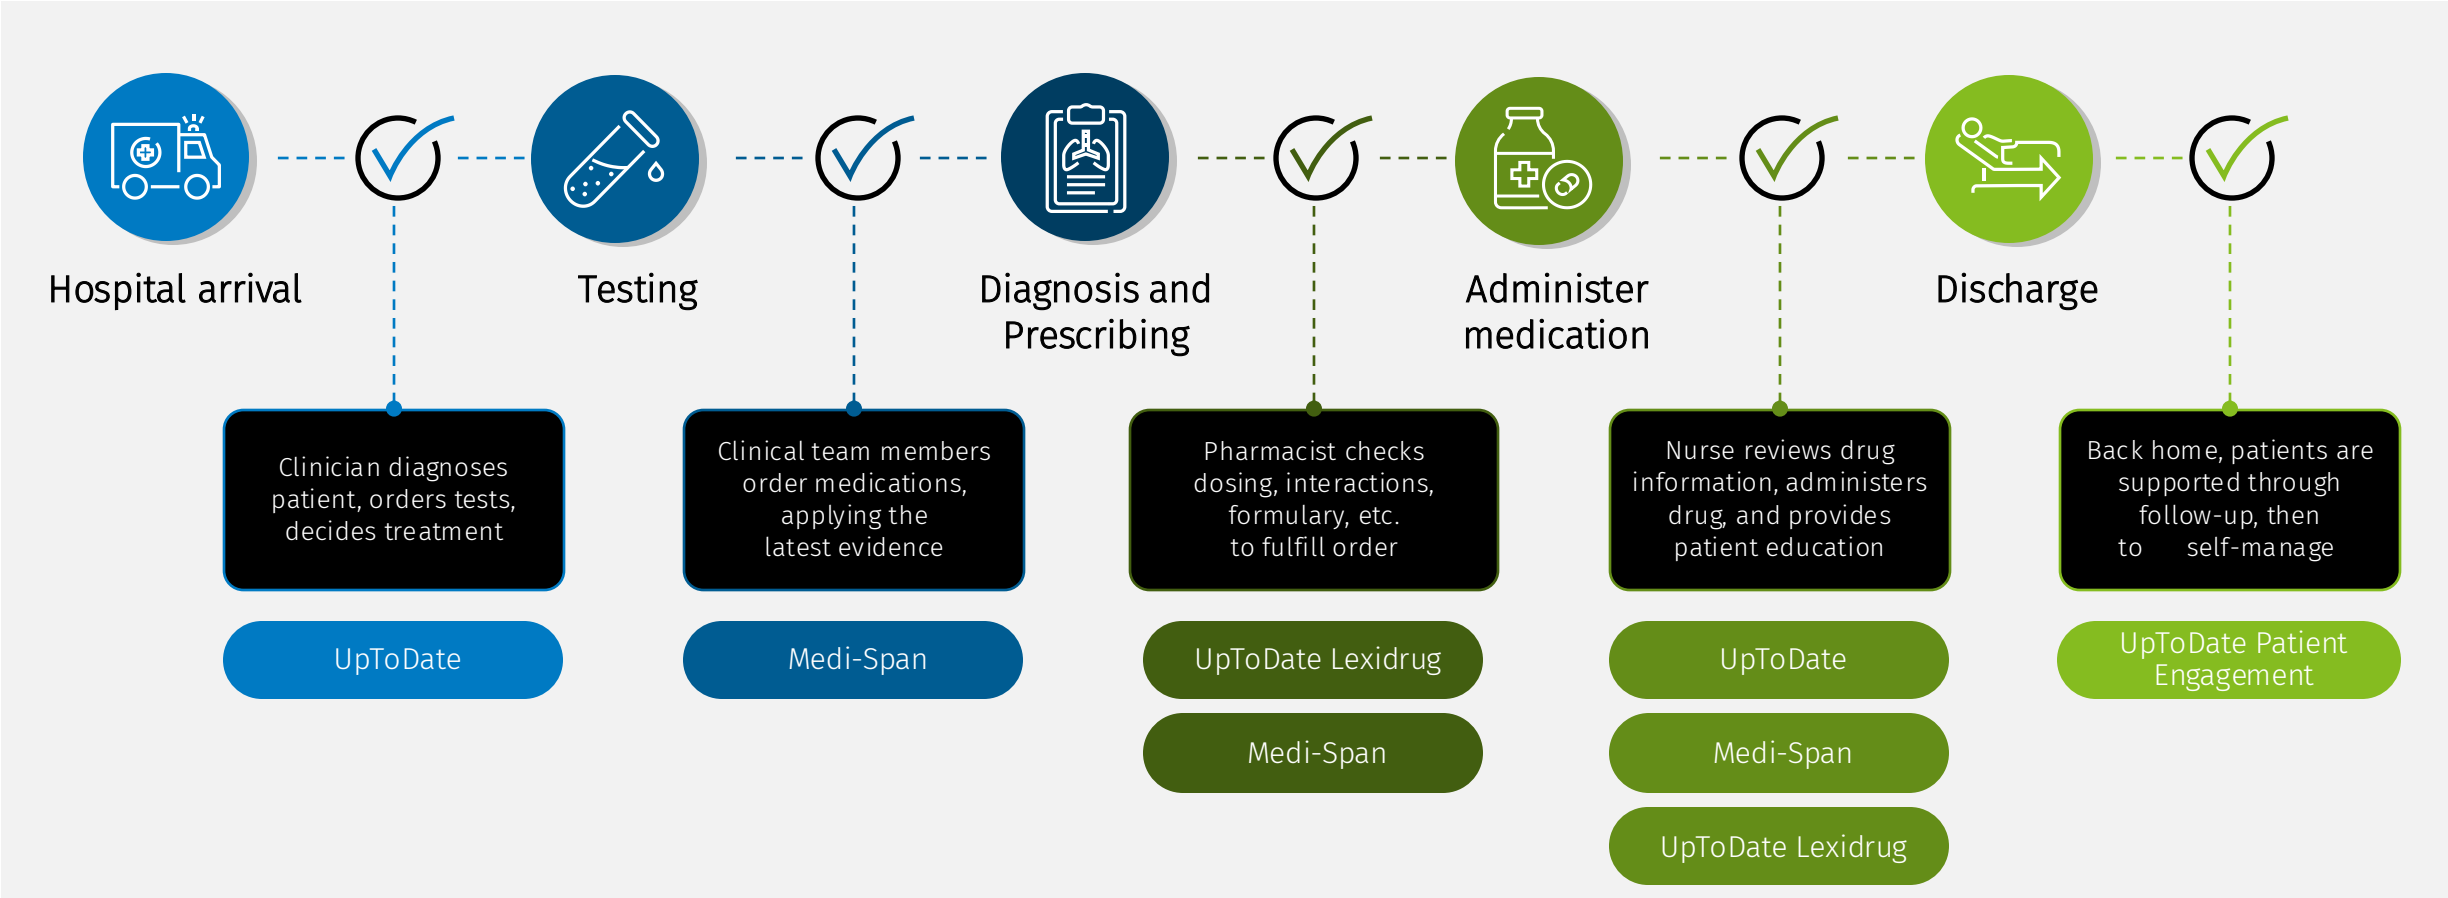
Hospital arrival

Testing

Diagnosis and Prescribing

Administer medication

Discharge

Clinician diagnoses patient, orders tests, decides treatment

UpToDate

Clinical team members order medications, applying the latest evidence

Medi-Span

Pharmacist checks dosing, interactions, formulary, etc. to fulfill order

UpToDate Lexidrug

Medi-Span

Nurse reviews drug information, administers drug, and provides patient education

UpToDate

Medi-Span

UpToDate Lexidrug

Back home, patients are supported through follow-up, then to self-manage

UpToDate Patient Engagement